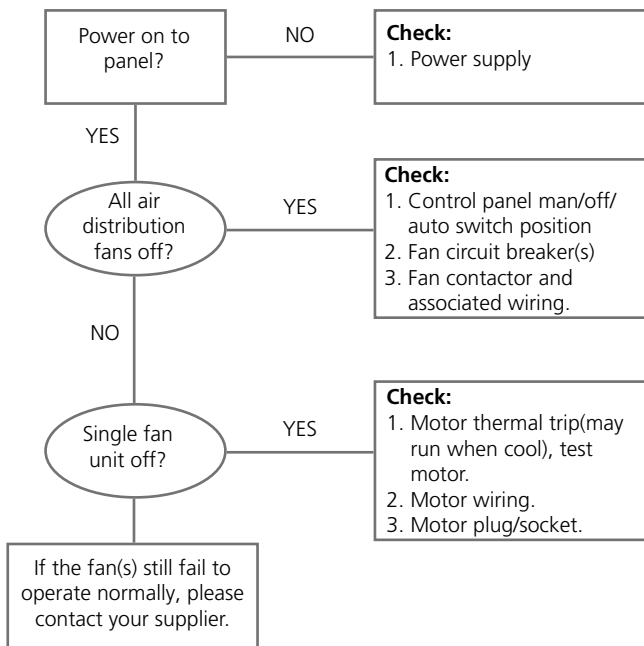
Power on to panel?

NO

**Check:**
1. Power supply

YES

All air distribution fans off?

YES

**Check:**
1. Control panel man/off/ auto switch position
2. Fan circuit breaker(s)
3. Fan contactor and associated wiring.

NO

Single fan unit off?

YES

**Check:**
1. Motor thermal trip(may run when cool), test motor.
2. Motor wiring.
3. Motor plug/socket.

If the fan(s) still fail to operate normally, please contact your supplier.